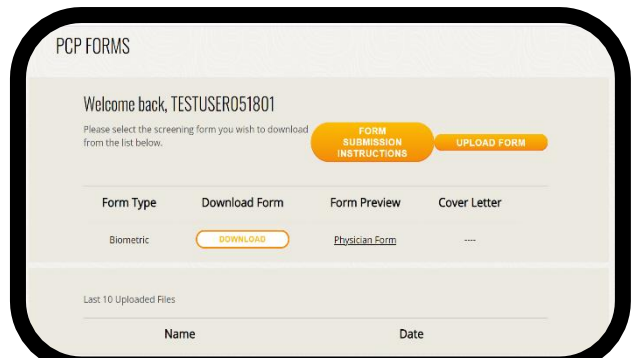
PCP FORMS

Welcome back, TESTUSER051801

Please select the screening form you wish to download from the list below.

FORM SUBMISSION INSTRUCTIONS

UPLOAD FORM

| Form Type | Download Form | Form Preview | Cover Letter |
|---|---|---|---|
| Biometric | DOWNLOAD | Physician Form | ---- |

Last 10 Uploaded Files

| Name | Date |
|---|---|